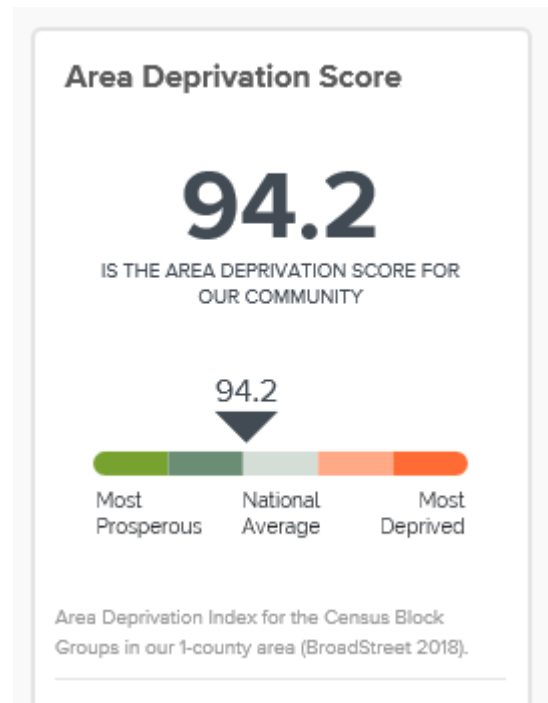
Area Deprivation Score

94.2

IS THE AREA DEPRIVATION SCORE FOR OUR COMMUNITY

94.2

Most Prosperous

National Average

Most Deprived

Area Deprivation Index for the Census Block Groups in our 1-county area (BroadStreet 2018).